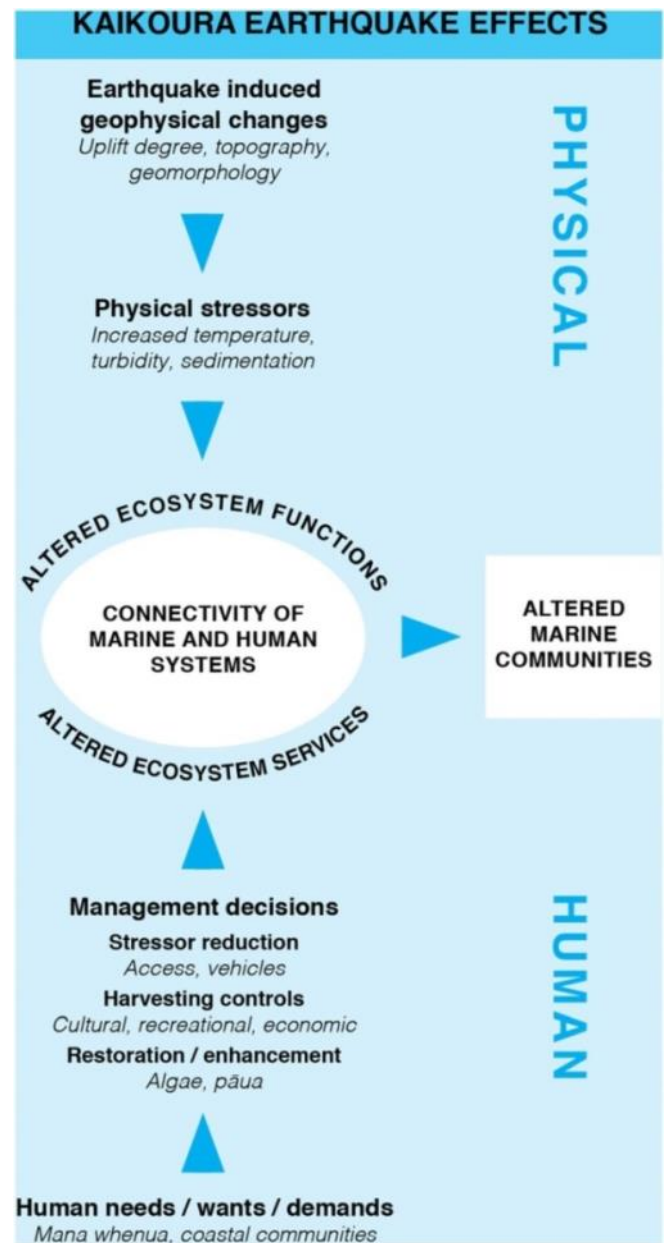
KAIKOURA EARTHQUAKE EFFECTS

PHYSICAL

Earthquake induced geophysical changes
Uplift degree, topography, geomorphology

Physical stressors
Increased temperature, turbidity, sedimentation

ALTERED ECOSYSTEM FUNCTIONS

CONNECTIVITY OF MARINE AND HUMAN SYSTEMS

ALTERED ECOSYSTEM SERVICES

ALTERED MARINE COMMUNITIES

HUMAN

Management decisions
Stressor reduction
Access, vehicles
Harvesting controls
Cultural, recreational, economic
Restoration / enhancement
Algae, pāua

Human needs / wants / demands
Mana whenua, coastal communities